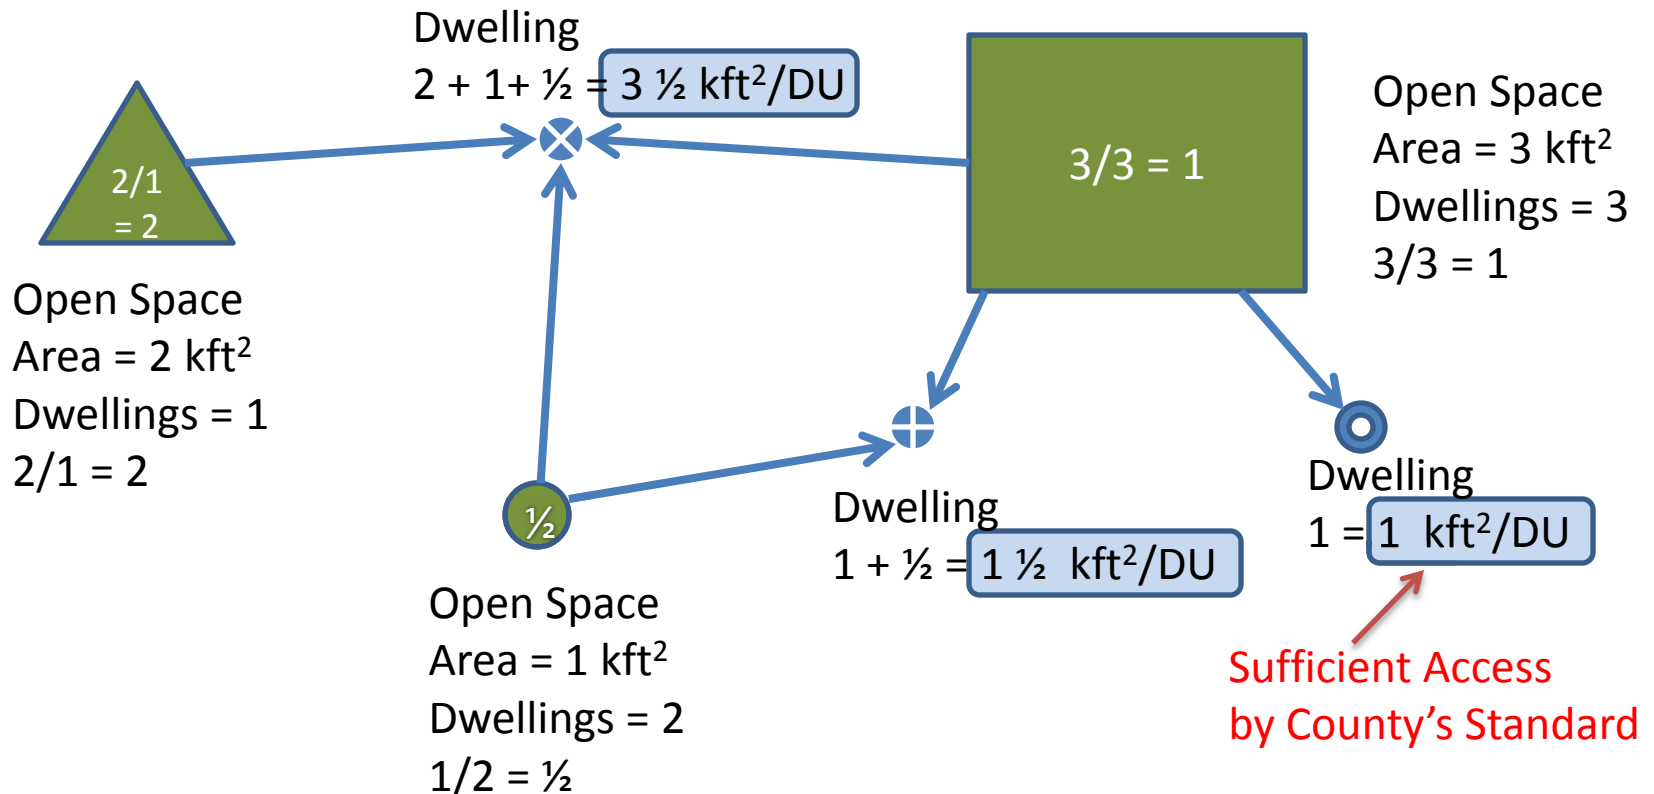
Dwelling
2 + 1+ ½ = 3 ½ kft$^2$/DU

2/1 = 2

3/3 = 1

Open Space
Area = 3 kft$^2$
Dwellings = 3
3/3 = 1

Open Space
Area = 2 kft$^2$
Dwellings = 1
2/1 = 2

½

Dwelling
1 + ½ = 1 ½ kft$^2$/DU

Dwelling
1 = 1 kft$^2$/DU

Open Space
Area = 1 kft$^2$
Dwellings = 2
1/2 = ½

Sufficient Access
by County's Standard